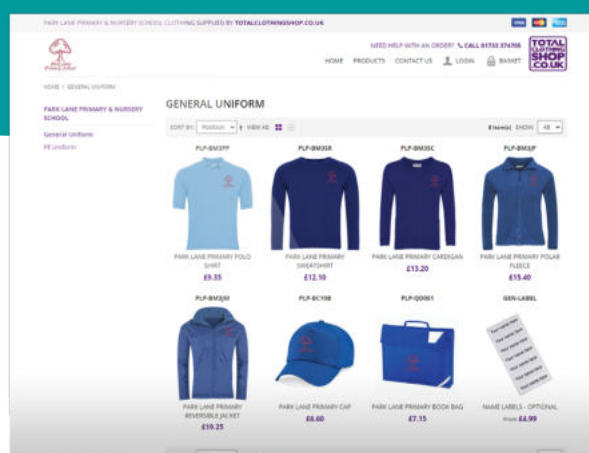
PARK LANE PRIMARY & NURSERY SCHOOL CLOTHING SUPPLIED BY TOTALCLOTHINGSHOP.CO.UK

NEED HELP WITH AN ORDER? CALL 01753 374700

TOTAL CLOTHING SHOP .CO.UK

HOME PRODUCTS CONTACT US LOGIN BASKET

HOME / GENERAL UNIFORM

PARK LANE PRIMARY & NURSERY SCHOOL

General Uniform

PE Uniform

GENERAL UNIFORM

SORT BY: Position VIEW AS

8 Item(s) SHOW All

PLP-BM3PP

PARK LANE PRIMARY POLO SHIRT

£9.35

PLP-BM3SR

PARK LANE PRIMARY SWEATSHIRT

£12.10

PLP-BM3SC

PARK LANE PRIMARY CARDIGAN

£13.20

PLP-BM3JP

PARK LANE PRIMARY POLAR FLEECE

£15.40

PLP-BM3JM

PARK LANE PRIMARY REVERSIBLE JACKET

£19.25

PLP-BC10B

PARK LANE PRIMARY CAP

£6.60

PLP-QD061

PARK LANE PRIMARY BOOK BAG

£7.15

GEN-LABEL

NAME LABELS - OPTIONAL

From £4.99